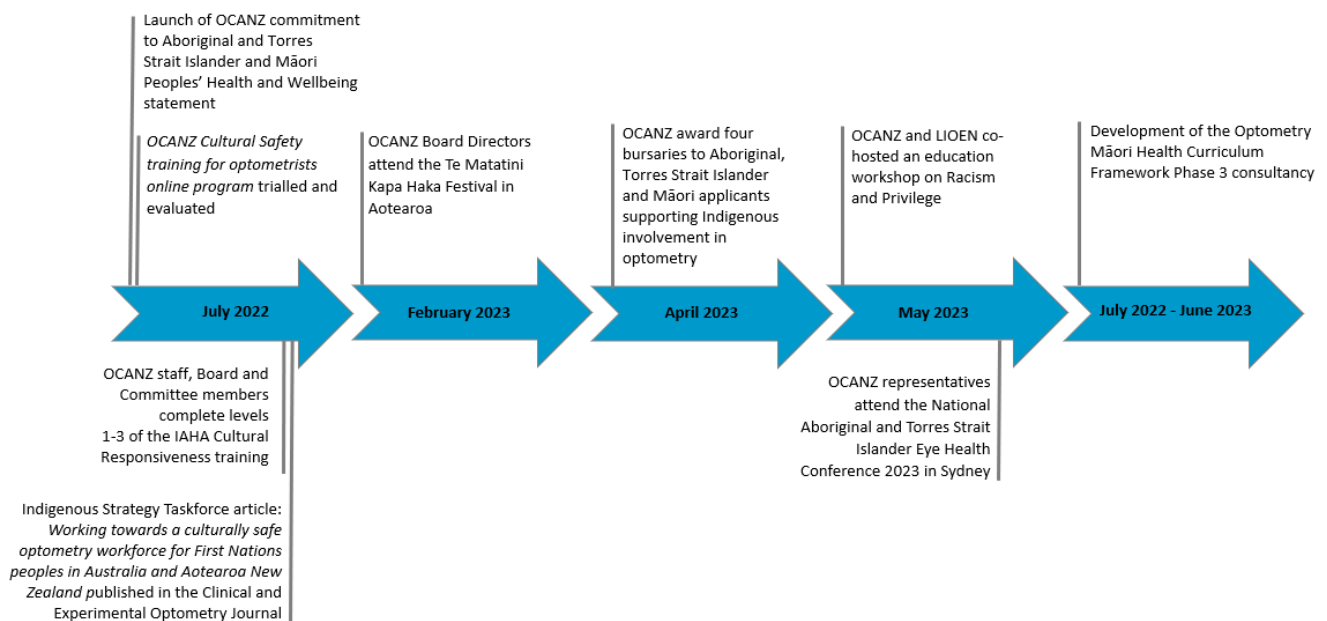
Launch of OCANZ commitment to Aboriginal and Torres Strait Islander and Māori Peoples' Health and Wellbeing statement

*OCANZ Cultural Safety training for optometrists online program* trialled and evaluated

July 2022

OCANZ staff, Board and Committee members complete levels 1-3 of the IAHA Cultural Responsiveness training

Indigenous Strategy Taskforce article: *Working towards a culturally safe optometry workforce for First Nations peoples in Australia and Aotearoa New Zealand* published in the Clinical and Experimental Optometry Journal

OCANZ Board Directors attend the Te Matatini Kapa Haka Festival in Aotearoa

February 2023

OCANZ award four bursaries to Aboriginal, Torres Strait Islander and Māori applicants supporting Indigenous involvement in optometry

April 2023

OCANZ and LIOEN co-hosted an education workshop on Racism and Privilege

May 2023

OCANZ representatives attend the National Aboriginal and Torres Strait Islander Eye Health Conference 2023 in Sydney

Development of the Optometry Māori Health Curriculum Framework Phase 3 consultancy

July 2022 - June 2023